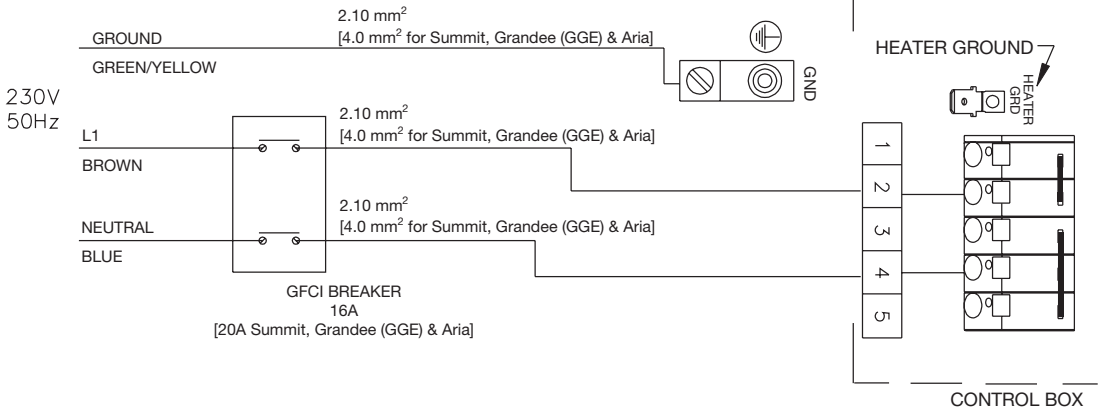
2.10 mm$^2$
[4.0 mm$^2$ for Summit, Grandee (GGE) & Aria]

GROUND

GREEN/YELLOW

GND

HEATER GROUND

HEATER GRD

230V
50Hz

2.10 mm$^2$
[4.0 mm$^2$ for Summit, Grandee (GGE) & Aria]

L1

BROWN

2.10 mm$^2$
[4.0 mm$^2$ for Summit, Grandee (GGE) & Aria]

NEUTRAL

BLUE

GFCI BREAKER
16A
[20A Summit, Grandee (GGE) & Aria]

1
2
3
4
5

CONTROL BOX